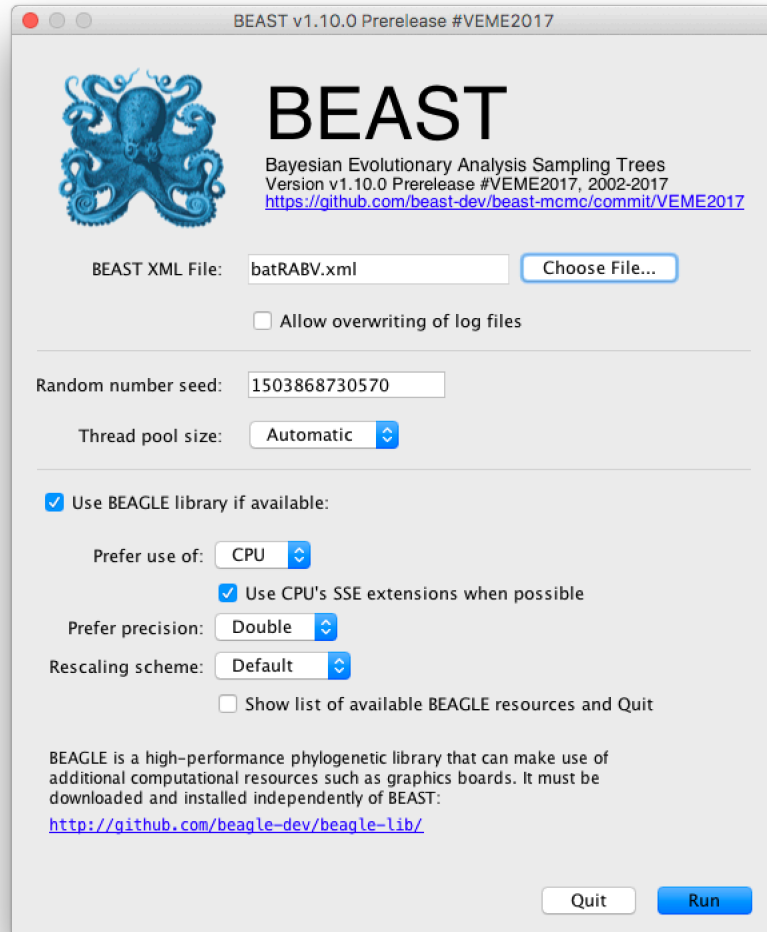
BEAST v1.10.0 Prerelease #VEME2017

BEAST

Bayesian Evolutionary Analysis Sampling Trees
Version v1.10.0 Prerelease #VEME2017, 2002-2017
https://github.com/beast-dev/beast-mcmc/commit/VEME2017

BEAST XML File: batRABV.xml Choose File...

Allow overwriting of log files

Random number seed: 1503868730570

Thread pool size: Automatic

Use BEAGLE library if available:

Prefer use of: CPU

Use CPU's SSE extensions when possible

Prefer precision: Double

Rescaling scheme: Default

Show list of available BEAGLE resources and Quit

BEAGLE is a high-performance phylogenetic library that can make use of additional computational resources such as graphics boards. It must be downloaded and installed independently of BEAST:

http://github.com/beagle-dev/beagle-lib/

Quit Run